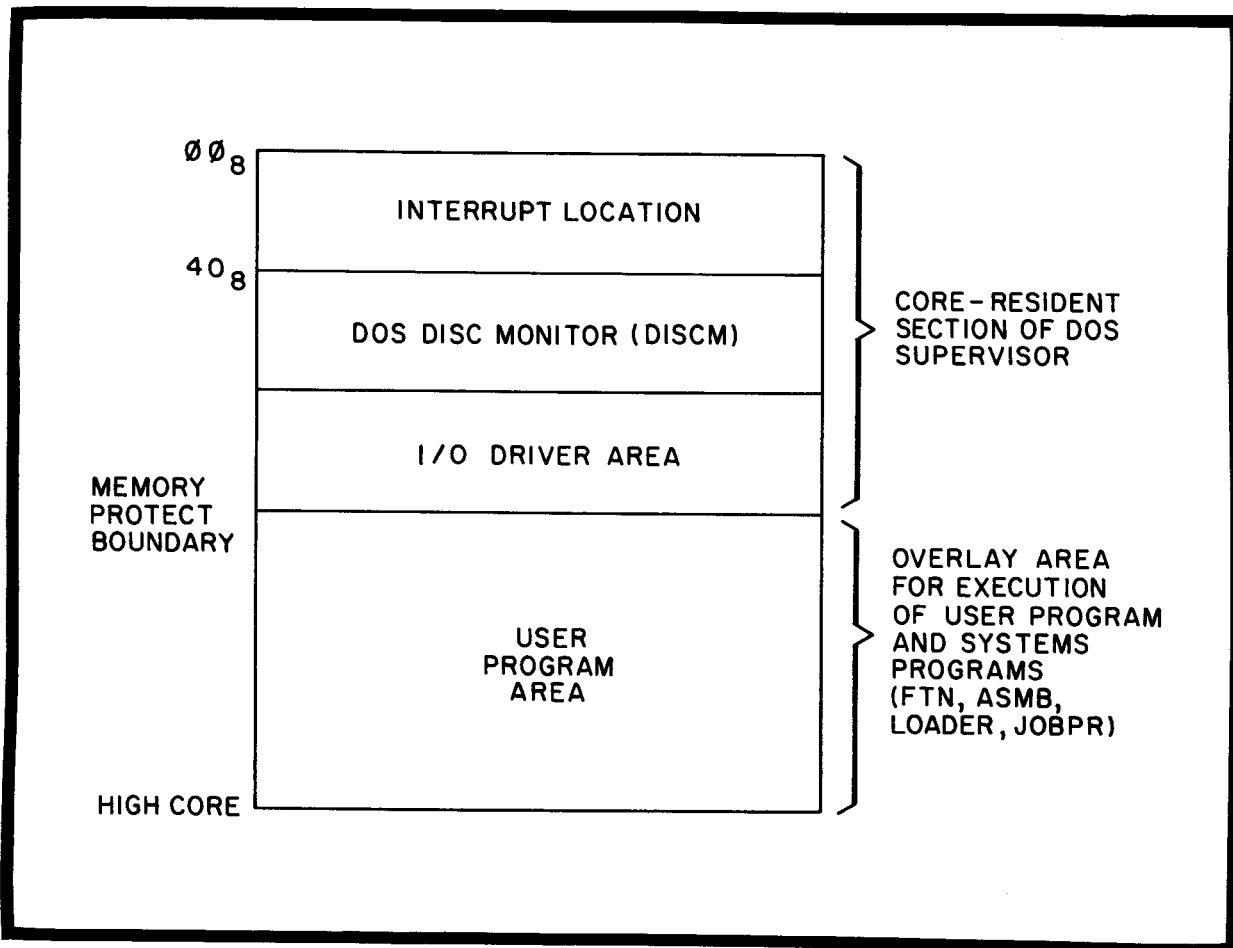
$ØØ_8$

INTERRUPT LOCATION

$40_8$

DOS DISC MONITOR (DISCM)

I/O DRIVER AREA

CORE-RESIDENT SECTION OF DOS SUPERVISOR

MEMORY PROTECT BOUNDARY

USER PROGRAM AREA

OVERLAY AREA FOR EXECUTION OF USER PROGRAM AND SYSTEMS PROGRAMS (FTN, ASMB, LOADER, JOBPR)

HIGH CORE